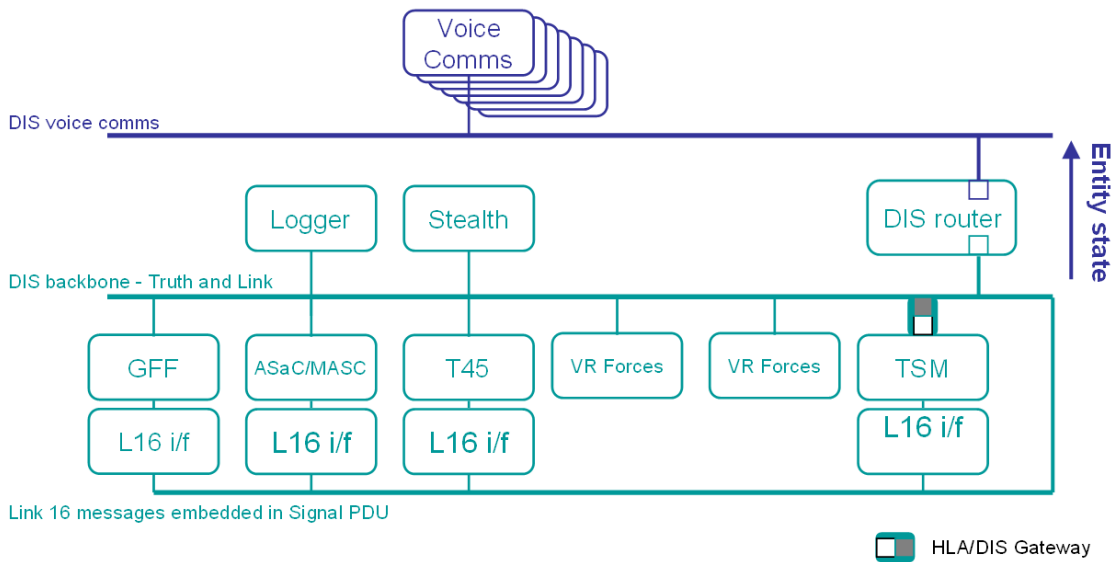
Voice Comms

DIS voice comms

Entity state

Logger

Stealth

DIS router

DIS backbone - Truth and Link

GFF

ASaC/MASC

T45

VR Forces

VR Forces

TSM

L16 i/f

L16 i/f

L16 i/f

L16 i/f

Link 16 messages embedded in Signal PDU

HLA/DIS Gateway